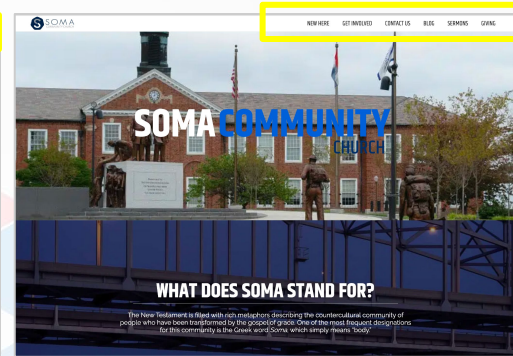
SOMA

NEW HERE GET INVOLVED CONTACT US BLOG SERMONS GIVING

SOMA COMMUNITY CHURCH

WHAT DOES SOMA STAND FOR?

The New Testament is filled with rich metaphors describing the countercultural community of people who have been transformed by the gospel of grace. One of the most frequent designations for this community is the Greek word Soma, which simply means "body."